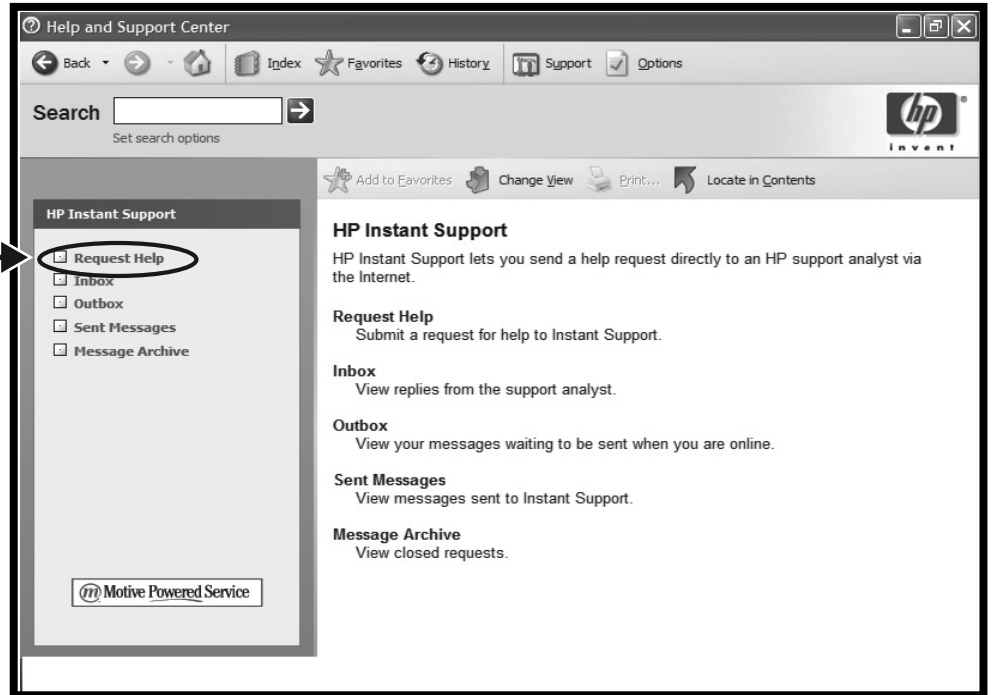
Help and Support Center

Back Index Favorites History Support Options

Search
Set search options

hp invent

Add to Favorites Change View Print... Locate in Contents

HP Instant Support

Request Help
Inbox
Outbox
Sent Messages
Message Archive

m Motive Powered Service

HP Instant Support

HP Instant Support lets you send a help request directly to an HP support analyst via the Internet.

Request Help
Submit a request for help to Instant Support.

Inbox
View replies from the support analyst.

Outbox
View your messages waiting to be sent when you are online.

Sent Messages
View messages sent to Instant Support.

Message Archive
View closed requests.